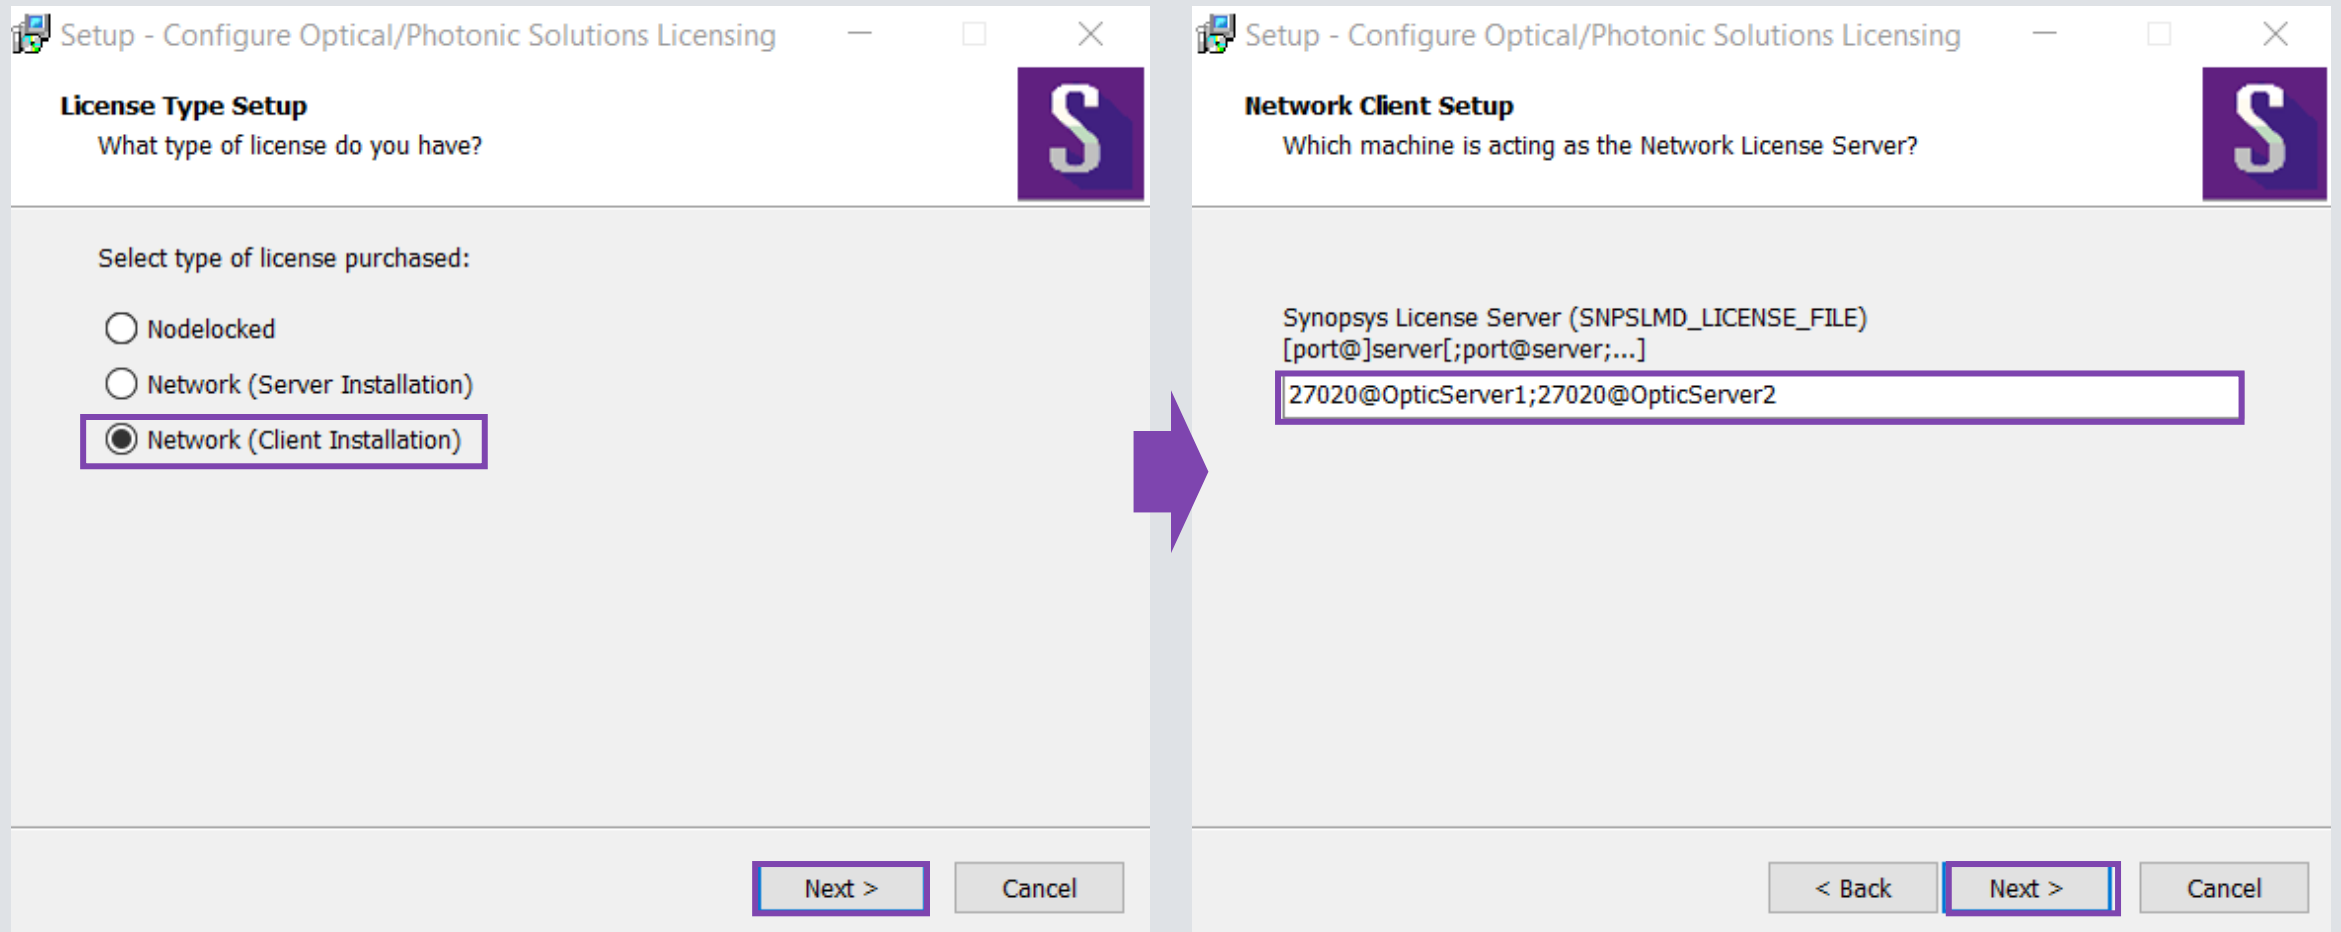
Setup - Configure Optical/Photonic Solutions Licensing

License Type Setup

What type of license do you have?

S

Select type of license purchased:

Nodelocked

Network (Server Installation)

Network (Client Installation)

Next >

Cancel

Setup - Configure Optical/Photonic Solutions Licensing

Network Client Setup

Which machine is acting as the Network License Server?

S

Synopsys License Server (SNPSLMD_LICENSE_FILE)
[port@]server[;port@server;...]

27020@OpticServer1;27020@OpticServer2

< Back

Next >

Cancel